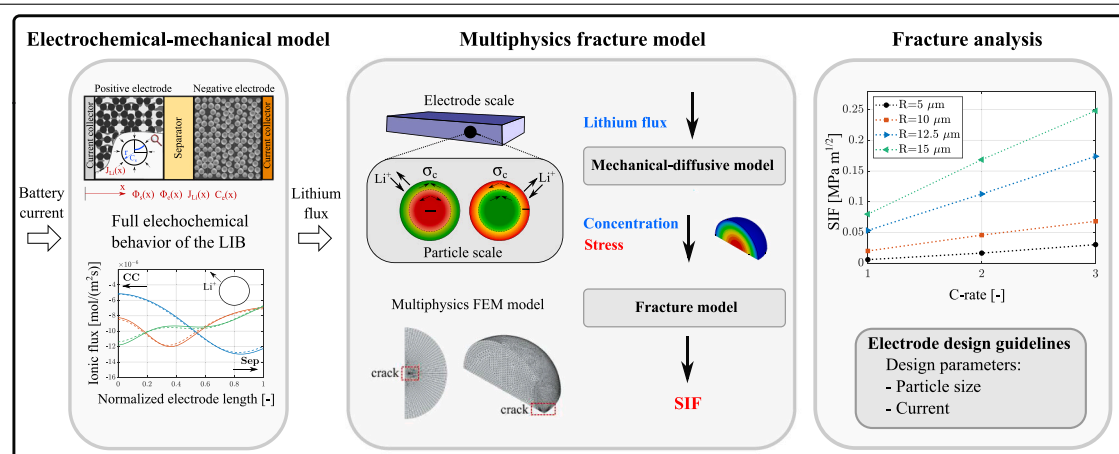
Electrochemical-mechanical model

Positive electrode Negative electrode

Current collector Separator Current collector

$J_{Li}(x)$

x

$\Phi_s(x)$ $\Phi_e(x)$ $J_{Li}(x)$ $C_e(x)$

Battery current

Full elechochemical behavior of the LIB

$\times 10^{-6}$

CC

$Li^+$

Ionic flux [mol/(m$^2$s)]

Sep

Normalized electrode length [-]

Lithium flux

Multiphysics fracture model

Electrode scale

$\sigma_c$ $\sigma_c$

$Li^+$ $Li^+$

Particle scale

Multiphysics FEM model

crack

crack

Lithium flux

Mechanical-diffusive model

Concentration

Stress

Fracture model

SIF

Fracture analysis

R=5 $\mu$m
R=10 $\mu$m
R=12.5 $\mu$m
R=15 $\mu$m

SIF [MPa m$^{1/2}$]

0.25
0.2
0.15
0.1
0.05
0

1 2 3

C-rate [-]

Electrode design guidelines
Design parameters:
- Particle size
- Current